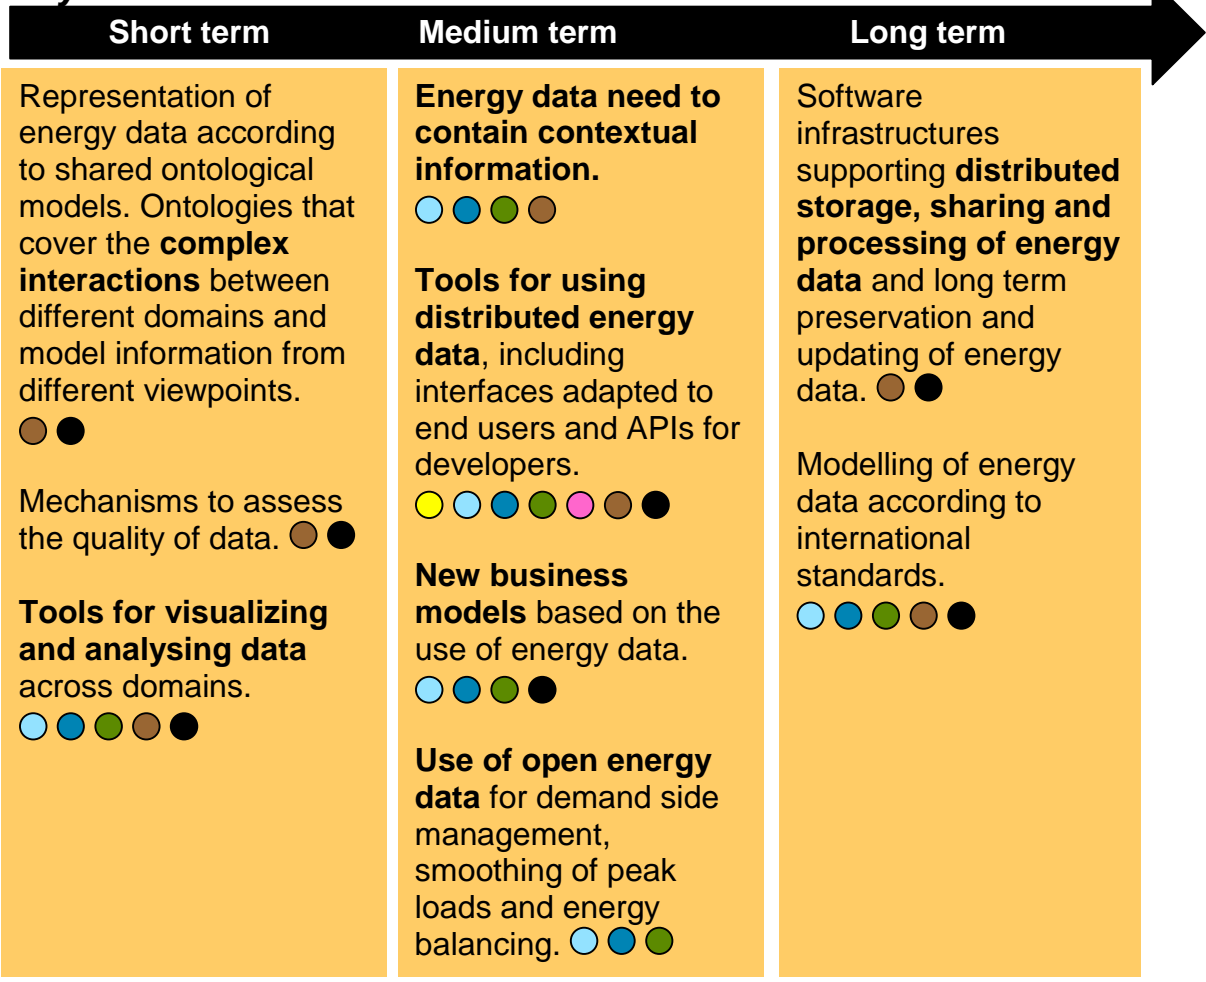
Short term

Medium term

Long term

Representation of energy data according to shared ontological models. Ontologies that cover the complex interactions between different domains and model information from different viewpoints.

Mechanisms to assess the quality of data.

Tools for visualizing and analysing data across domains.

Energy data need to contain contextual information.

Tools for using distributed energy data, including interfaces adapted to end users and APIs for developers.

New business models based on the use of energy data.

Use of open energy data for demand side management, smoothing of peak loads and energy balancing.

Software infrastructures supporting distributed storage, sharing and processing of energy data and long term preservation and updating of energy data.

Modelling of energy data according to international standards.